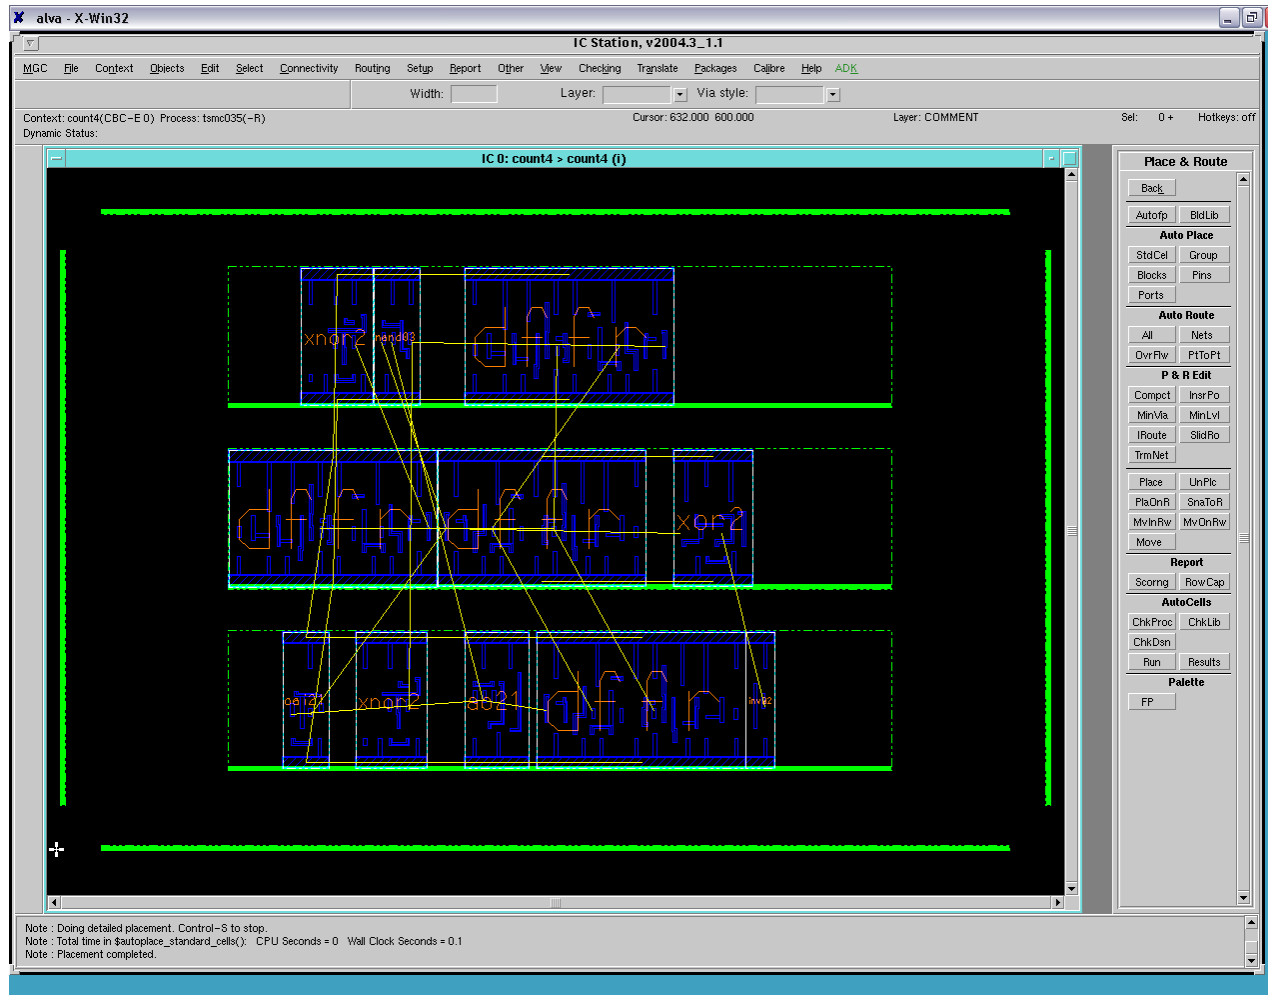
alva - X-Win32

IC Station, v2004.3_1.1

MGC File Context Objects Edit Select Connectivity Routing Setup Report Other View Checking Translate Packages Calibre Help ADK

Width: Layer: Via style:

Context: count4(CBC-E 0) Process: tsmc035(-R) Cursor: 632.000 600.000 Layer: COMMENT Sel: 0 + Hotkeys: off
Dynamic Status:

IC 0: count4 > count4 (i)

xnor2 nand03 dffr
dffr dffr xor2
oa11 xnor2 ao21 dffr inv02

Place & Route
Back
Autofp BldLib
Auto Place
StdCel Group
Blocks Pins
Ports
Auto Route
All Nets
OvrFlw PtToPt
P & R Edit
Compct InsrPo
MinVia MinLvl
IRoute SlidRo
TrmNet
Place UnPlc
PlaOnR SnaToR
MvInRw MvOnRw
Move
Report
Scorng RowCap
AutoCells
ChkProc ChkLib
ChkDsn
Run Results
Palette
FP

Note : Doing detailed placement. Control-S to stop.
Note : Total time in $autoplace_standard_cells(): CPU Seconds = 0 Wall Clock Seconds = 0.1
Note : Placement completed.